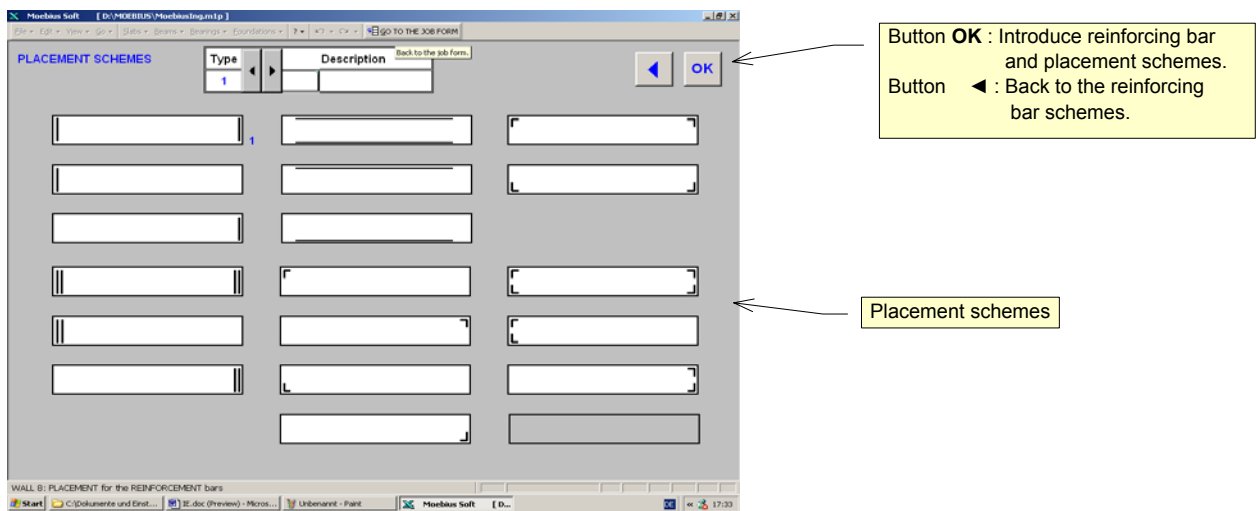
Moebius Soft [D:\MOEBIUS\MoebiusIng.m1p]

File Edit View Go Slabs Beams Bearings Foundations ? GO TO THE JOB FORM

Back to the job form.

PLACEMENT SCHEMES

| Type | | Description |
|---|---|---|
| 1 | | |

OK

1

Button **OK** : Introduce reinforcing bar and placement schemes.
Button ◄ : Back to the reinforcing bar schemes.

Placement schemes

WALL 8: PLACEMENT for the REINFORCEMENT bars

Start C:\Dokumente und Einst... IE.doc (Preview) - Micros... Unbenannt - Paint Moebius Soft [D... 17:33